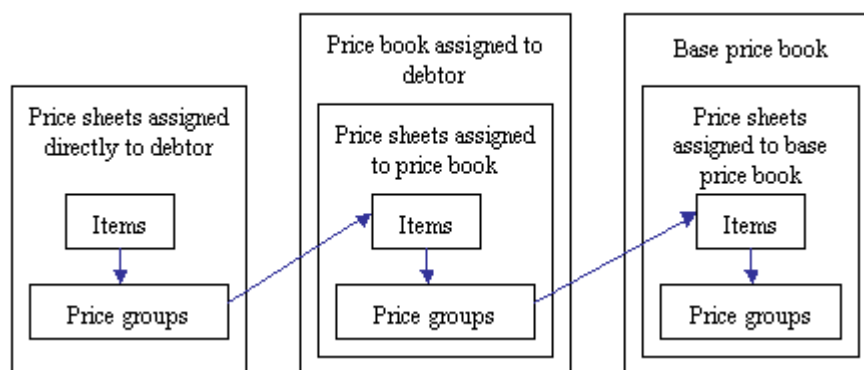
Price sheets assigned directly to debtor

Items

Price groups

Price book assigned to debtor

Price sheets assigned to price book

Items

Price groups

Base price book

Price sheets assigned to base price book

Items

Price groups